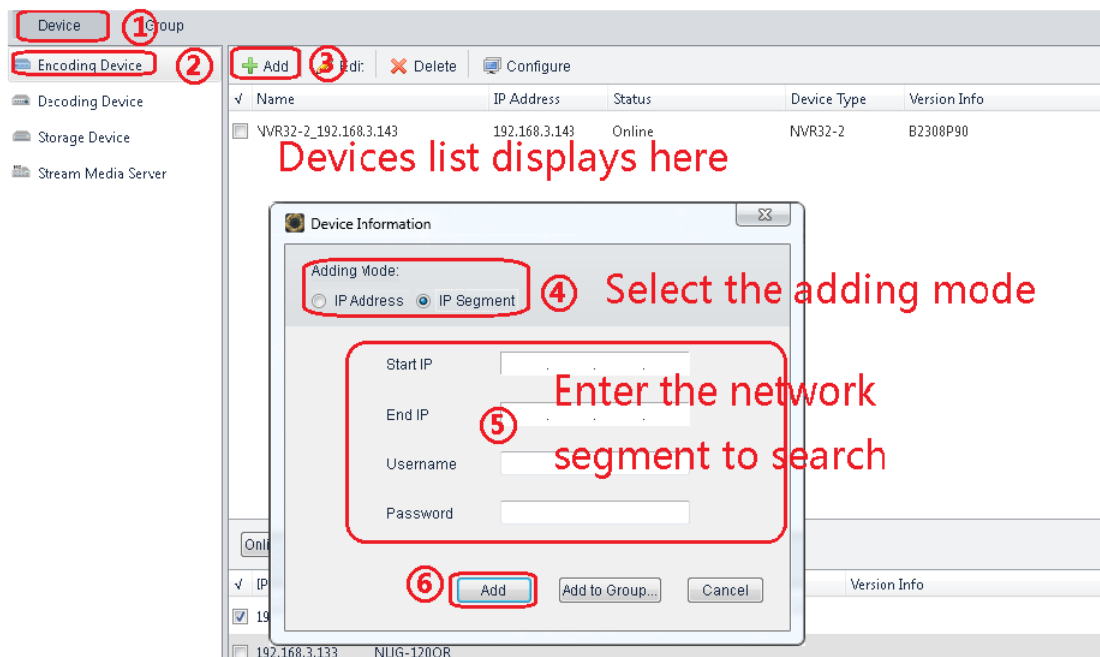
Device ① Group

Encoding Device ②

Decoding Device

Storage Device

Stream Media Server

Add ③ Edit Delete Configure

| √ | Name | IP Address | Status | Device Type | Version Info |
|---|---|---|---|---|---|
| | NVR32-2_192.168.3.143 | 192.168.3.143 | Online | NVR32-2 | B2308P90 |

Devices list displays here

Device Information

Adding Mode:
IP Address IP Segment

④ Select the adding mode

Start IP

End IP

Username

Password

⑤ Enter the network segment to search

⑥ Add Add to Group... Cancel

Onli

√ IP

Version Info

19

192.168.3.133 NUG-120OR